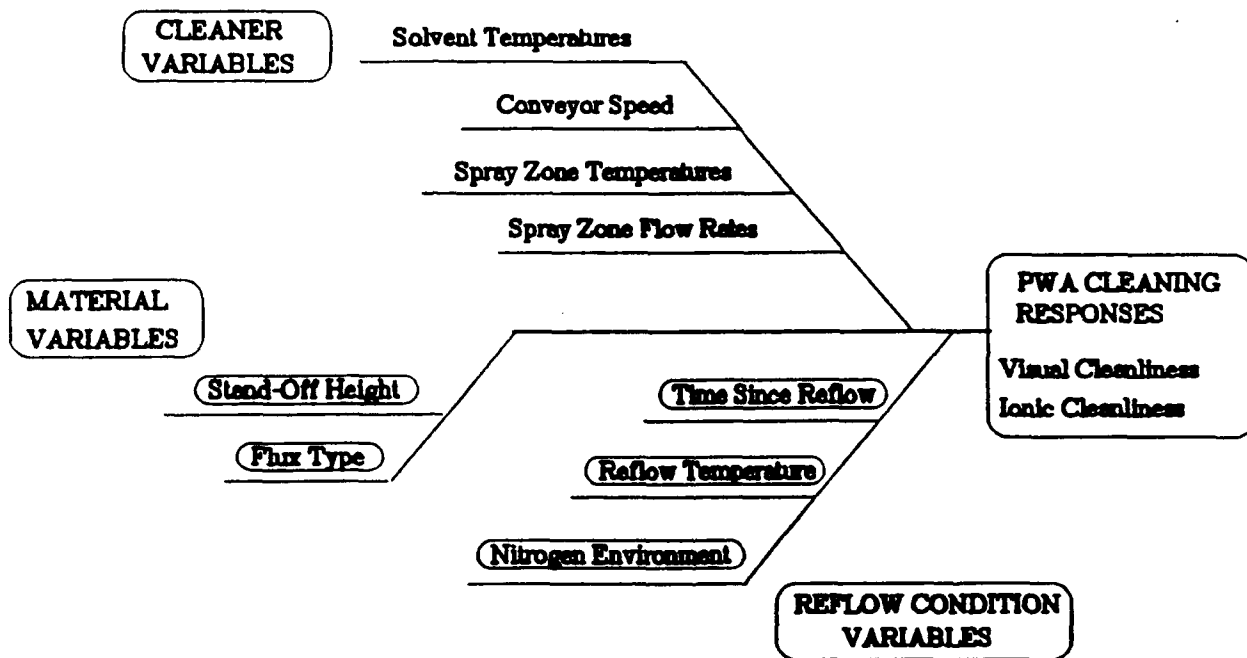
CLEANER VARIABLES

Solvent Temperatures

Conveyor Speed

Spray Zone Temperatures

Spray Zone Flow Rates

MATERIAL VARIABLES

Stand-Off Height

Flux Type

PWA CLEANING RESPONSES

Visual Cleanliness

Ionic Cleanliness

Time Since Reflow

Reflow Temperature

Nitrogen Environment

REFLOW CONDITION VARIABLES